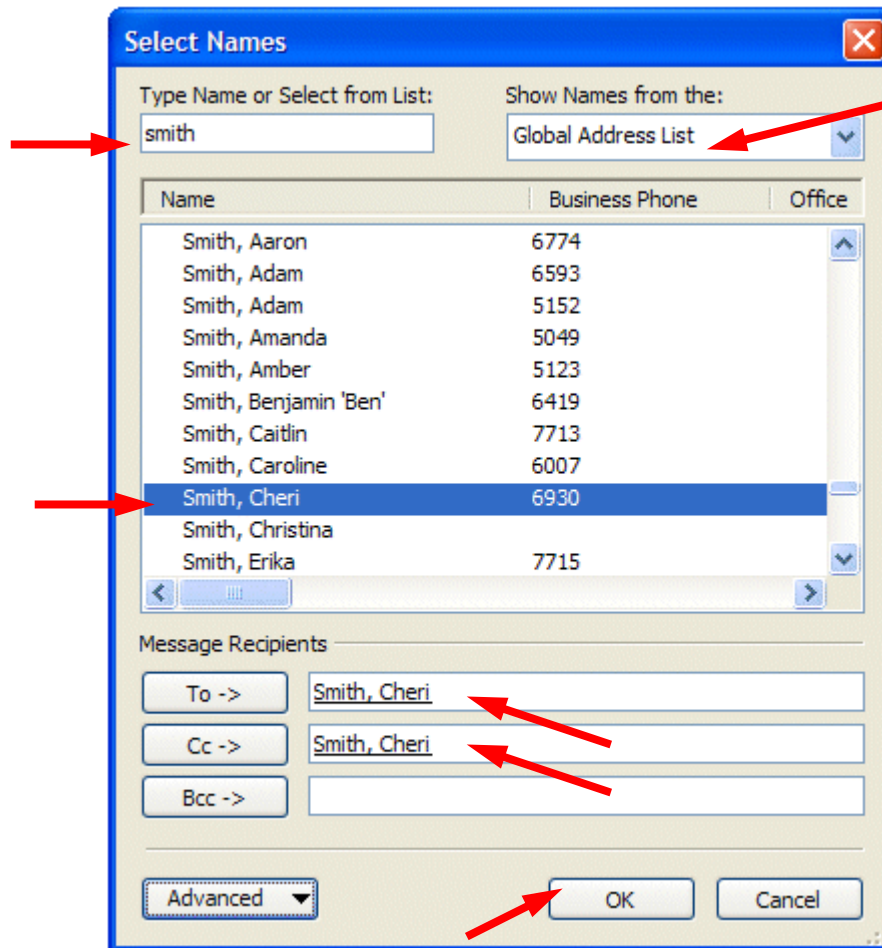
Select Names

Type Name or Select from List:

smith

Show Names from the:

Global Address List

| Name | Business Phone | Office |
|---|---|---|
| Smith, Aaron | 6774 | |
| Smith, Adam | 6593 | |
| Smith, Adam | 5152 | |
| Smith, Amanda | 5049 | |
| Smith, Amber | 5123 | |
| Smith, Benjamin 'Ben' | 6419 | |
| Smith, Caitlin | 7713 | |
| Smith, Caroline | 6007 | |
| Smith, Cheri | 6930 | |
| Smith, Christina | | |
| Smith, Erika | 7715 | |

Message Recipients

To -> Smith, Cheri

Cc -> Smith, Cheri

Bcc ->

Advanced

OK

Cancel